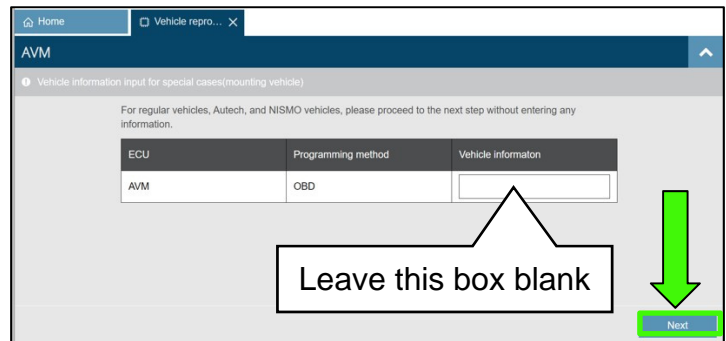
Home
Vehicle repro...

AVM

Vehicle information input for special cases(mounting vehicle)

For regular vehicles, Autech, and NISMO vehicles, please proceed to the next step without entering any information.

| ECU | Programming method | Vehicle informaton |
|---|---|---|
| AVM | OBD | |

Leave this box blank

Next